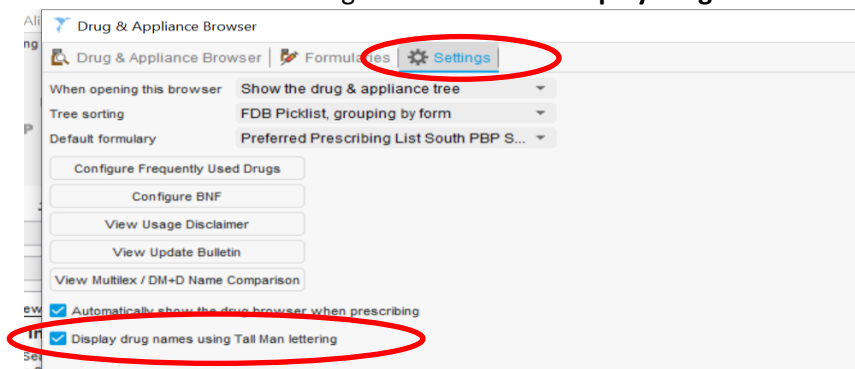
Drug & Appliance Browser

Drug & Appliance Browser | Formularies | Settings

When opening this browser: Show the drug & appliance tree
Tree sorting: FDB Picklist, grouping by form
Default formulary: Preferred Prescribing List South PBP S...

Configure Frequently Used Drugs
Configure BNF
View Usage Disclaimer
View Update Bulletin
View Multilex / DM+D Name Comparison

Automatically show the drug browser when prescribing
Display drug names using Tall Man lettering